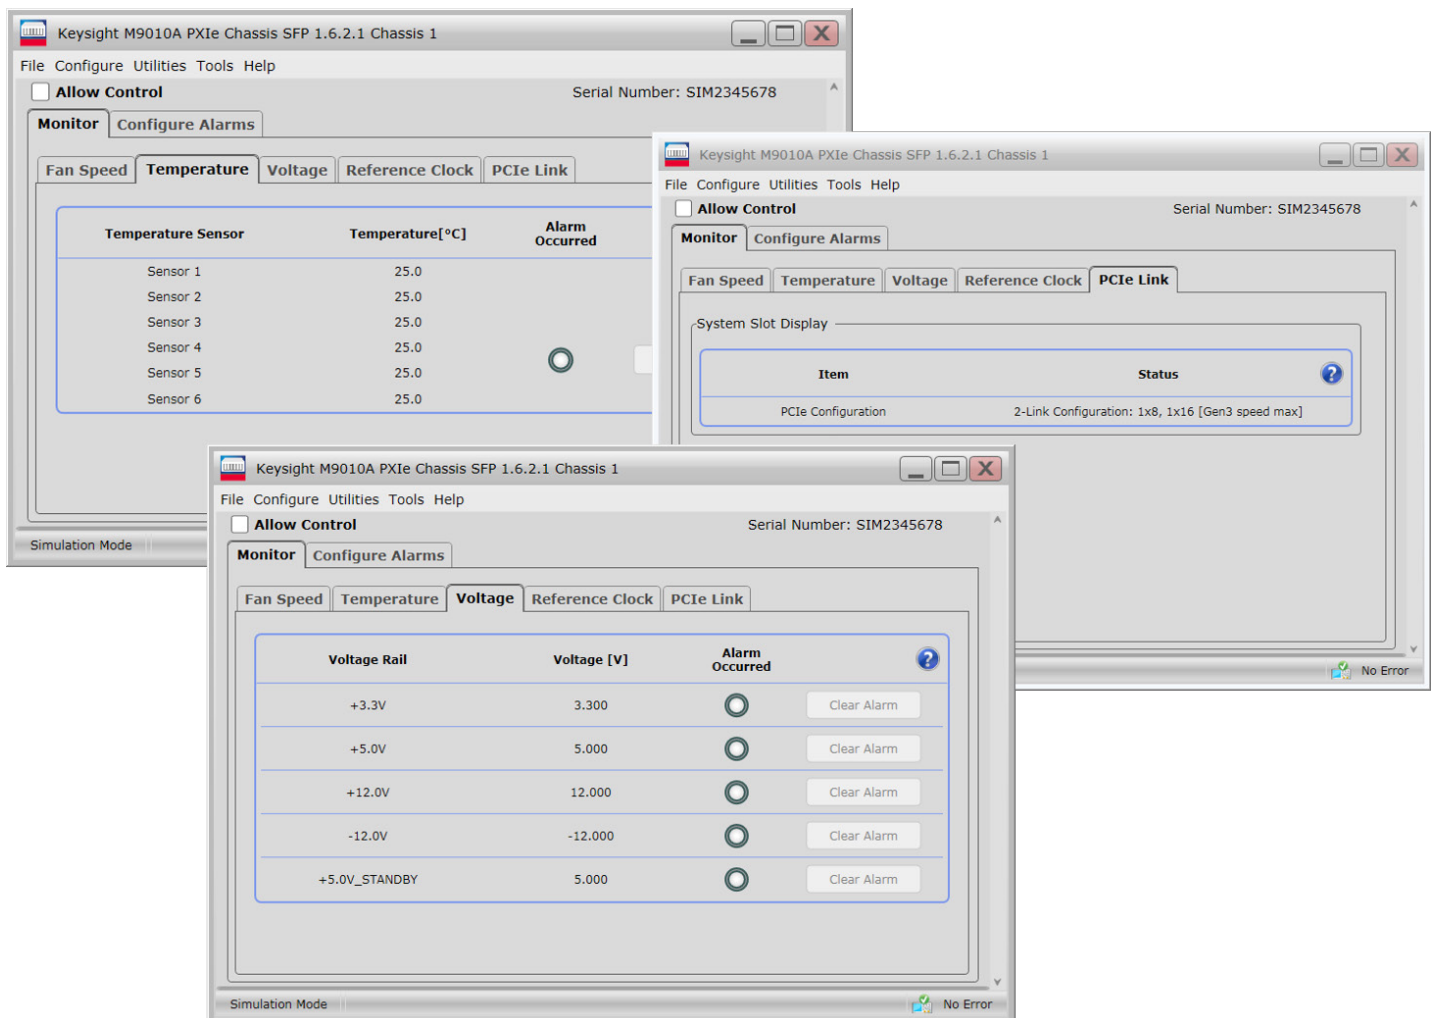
Keysight M9010A PXIe Chassis SFP 1.6.2.1 Chassis 1

File Configure Utilities Tools Help

Allow Control

Serial Number: SIM2345678

Monitor Configure Alarms

Fan Speed Temperature Voltage Reference Clock PCIe Link

| Temperature Sensor | Temperature[°C] | Alarm Occurred |
|---|---|---|
| Sensor 1 | 25.0 | |
| Sensor 2 | 25.0 | |
| Sensor 3 | 25.0 | |
| Sensor 4 | 25.0 | |
| Sensor 5 | 25.0 | |
| Sensor 6 | 25.0 | |

Simulation Mode

Keysight M9010A PXIe Chassis SFP 1.6.2.1 Chassis 1

File Configure Utilities Tools Help

Allow Control

Serial Number: SIM2345678

Monitor Configure Alarms

Fan Speed Temperature Voltage Reference Clock PCIe Link

System Slot Display

| Item | Status |
|---|---|
| PCIe Configuration | 2-Link Configuration: 1x8, 1x16 [Gen3 speed max] |

No Error

Keysight M9010A PXIe Chassis SFP 1.6.2.1 Chassis 1

File Configure Utilities Tools Help

Allow Control

Serial Number: SIM2345678

Monitor Configure Alarms

Fan Speed Temperature Voltage Reference Clock PCIe Link

| Voltage Rail | Voltage [V] | Alarm Occurred | |
|---|---|---|---|
| +3.3V | 3.300 | | Clear Alarm |
| +5.0V | 5.000 | | Clear Alarm |
| +12.0V | 12.000 | | Clear Alarm |
| -12.0V | -12.000 | | Clear Alarm |
| +5.0V_STANDBY | 5.000 | | Clear Alarm |

Simulation Mode

No Error